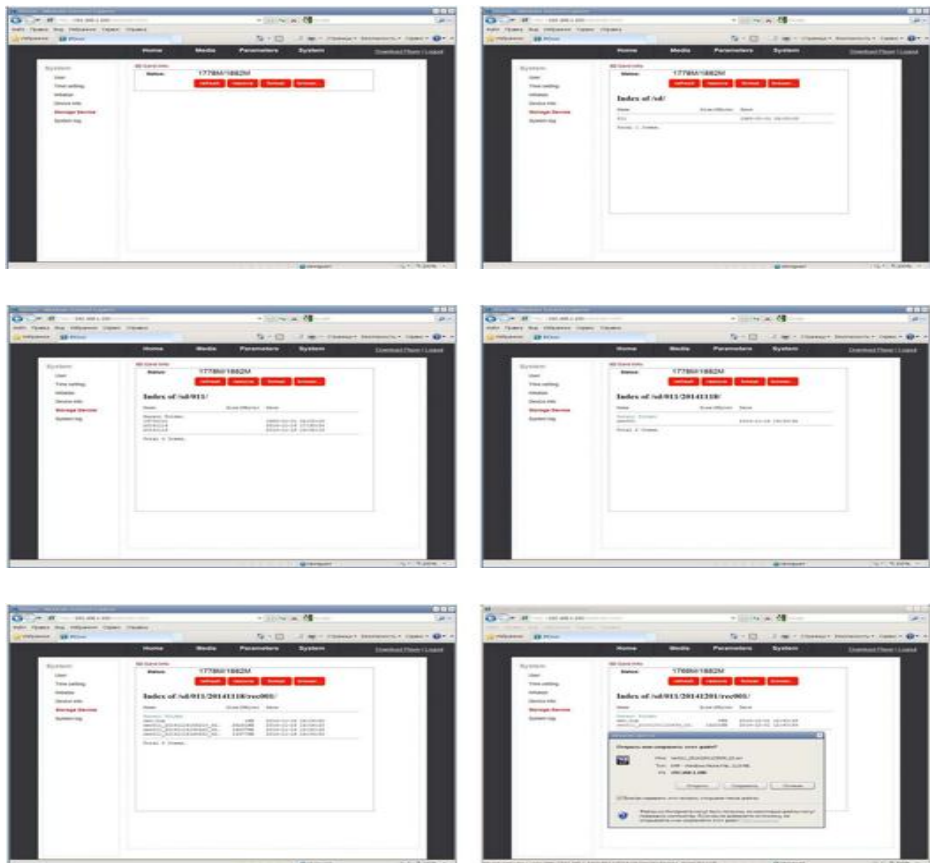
Home Media Parameters System Download Player | Logout

System
User
Time setting
Initialize
Device info
Storage Device
System log

SD Card Info
Status: 1778M/1882M

Home Media Parameters System Download Player | Logout

System
User
Time setting
Initialize
Device info
Storage Device
System log

SD Card Info
Status: 1778M/1882M

Index of /sd/

Home Media Parameters System Download Player | Logout

System
User
Time setting
Initialize
Device info
Storage Device
System log

SD Card Info
Status: 1778M/1882M

Index of /sd/015/

Home Media Parameters System Download Player | Logout

System
User
Time setting
Initialize
Device info
Storage Device
System log

SD Card Info
Status: 1778M/1882M

Index of /sd/015/20141118/

System
User
Time setting
Initialize
Device info
Storage Device
System log

SD Card Info
Status: 1778M/1882M

Index of /sd/015/20141118/rec005/

Home Media Parameters System Download Player | Logout

System
User
Time setting
Initialize
Device info
Storage Device
System log

SD Card Info
Status: 1778M/1882M

Index of /sd/015/20141201/rec005/